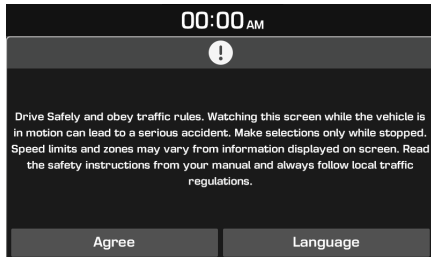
00:00 AM

!

Drive Safely and obey traffic rules. Watching this screen while the vehicle is in motion can lead to a serious accident. Make selections only while stopped. Speed limits and zones may vary from information displayed on screen. Read the safety instructions from your manual and always follow local traffic regulations.

Agree

Language